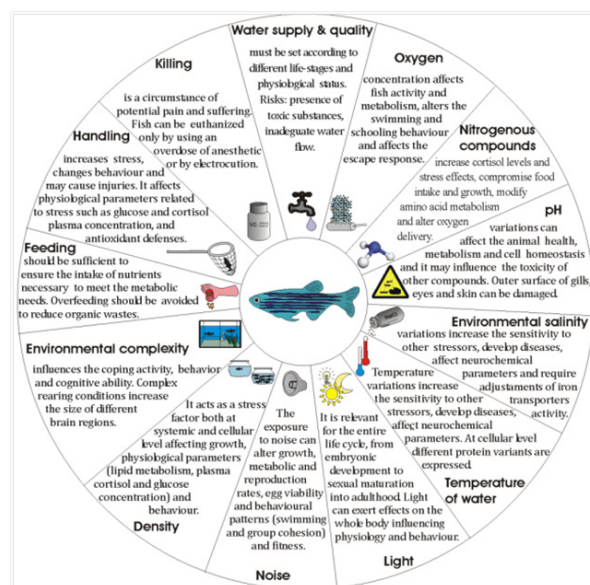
Water supply & quality
must be set according to different life-stages and physiolgical status. Risks: presence of toxic substances, inadeguate water flow.

Oxygen
concentration affects fish activity and metabolism, alters the swimming and schooling behaviour and affects the escape response.

Nitrogenous compounds
increase cortisol levels and stress effects, compromise food intake and growth, modify amino acid metabolism and alter oxygen delivery.

pH
variations can affect the animal health, metabolism and cell homeostasis and it may influence the toxicity of other compounds. Outer surface of gills, eyes and skin can be damaged.

Environmental salinity
variations increase the sensitivity to other stressors, develop diseases, affect neurochemical parameters and require adjustments of iron transporters activity.

Temperature of water
Temperature variations increase the sensitivity to other stressors, develop diseases, affect neurochemical parameters. At cellular level different protein variants are expressed.

Light
It is relevant for the entire life cycle, from embryonic development to sexual maturation into adulthood. Light can exert effects on the whole body influencing physiology and behaviour.

Noise
The exposure to noise can alter growth, metabolic and reproduction rates, egg viability and behavioural patterns (swimming and group cohesion) and fitness.

Density
It acts as a stress factor both at systemic and cellular level affecting growth, physiological parameters (lipid metabolism, plasma cortisol and glucose concentration) and behaviour.

Environmental complexity
influences the coping activity, behavior and cognitive ability. Complex rearing conditions increase the size of different brain regions.

Feeding
should be sufficient to ensure the intake of nutrients necessary to meet the metabolic needs. Overfeeding should be avoided to reduce organic wastes.

Handling
increases stress, changes behaviour and may cause injuries. It affects physiological parameters related to stress such as glucose and cortisol plasma concentration, and antioxidant defenses.

Killing
is a circumstance of potential pain and suffering. Fish can be euthanized only by using an overdose of anesthetic or by electrocution.